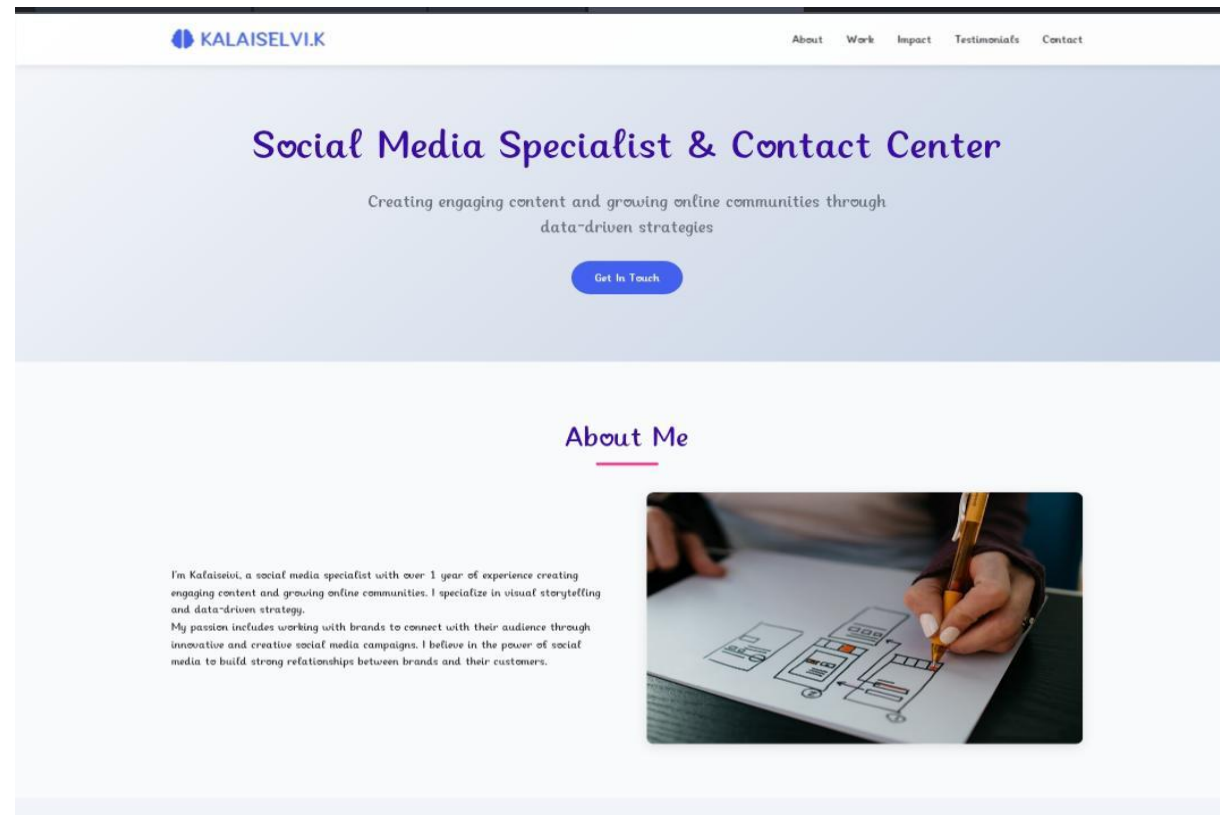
KALAISELVI.K

About Work Impact Testimonials Contact

Social Media Specialist & Contact Center

Creating engaging content and growing online communities through data-driven strategies

Get In Touch

About Me

I'm Kalaiselvi, a social media specialist with over 1 year of experience creating engaging content and growing online communities. I specialize in visual storytelling and data-driven strategy.
My passion includes working with brands to connect with their audience through innovative and creative social media campaigns. I believe in the power of social media to build strong relationships between brands and their customers.